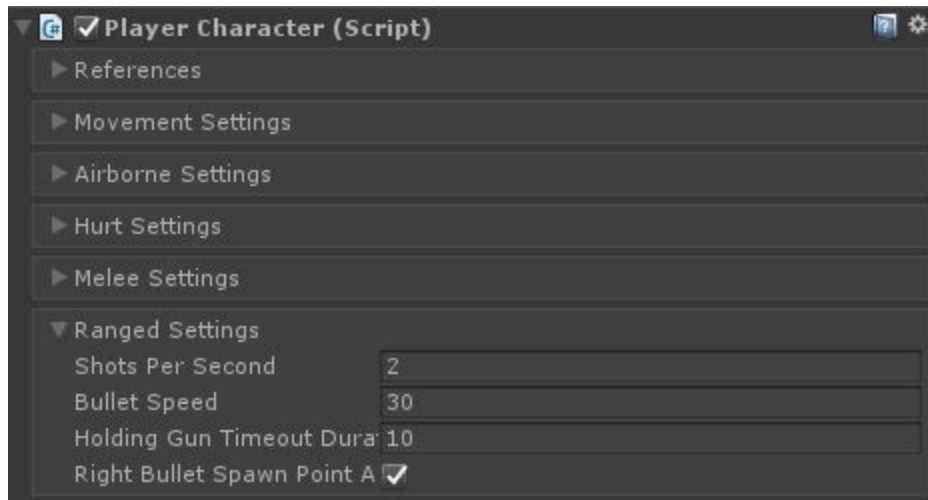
Player Character (Script)

References

Movement Settings

Airborne Settings

Hurt Settings

Melee Settings

Ranged Settings

| | |
|---|---|
| Shots Per Second | 2 |
| Bullet Speed | 30 |
| Holding Gun Timeout Dura | 10 |
| Right Bullet Spawn Point A | ✓ |